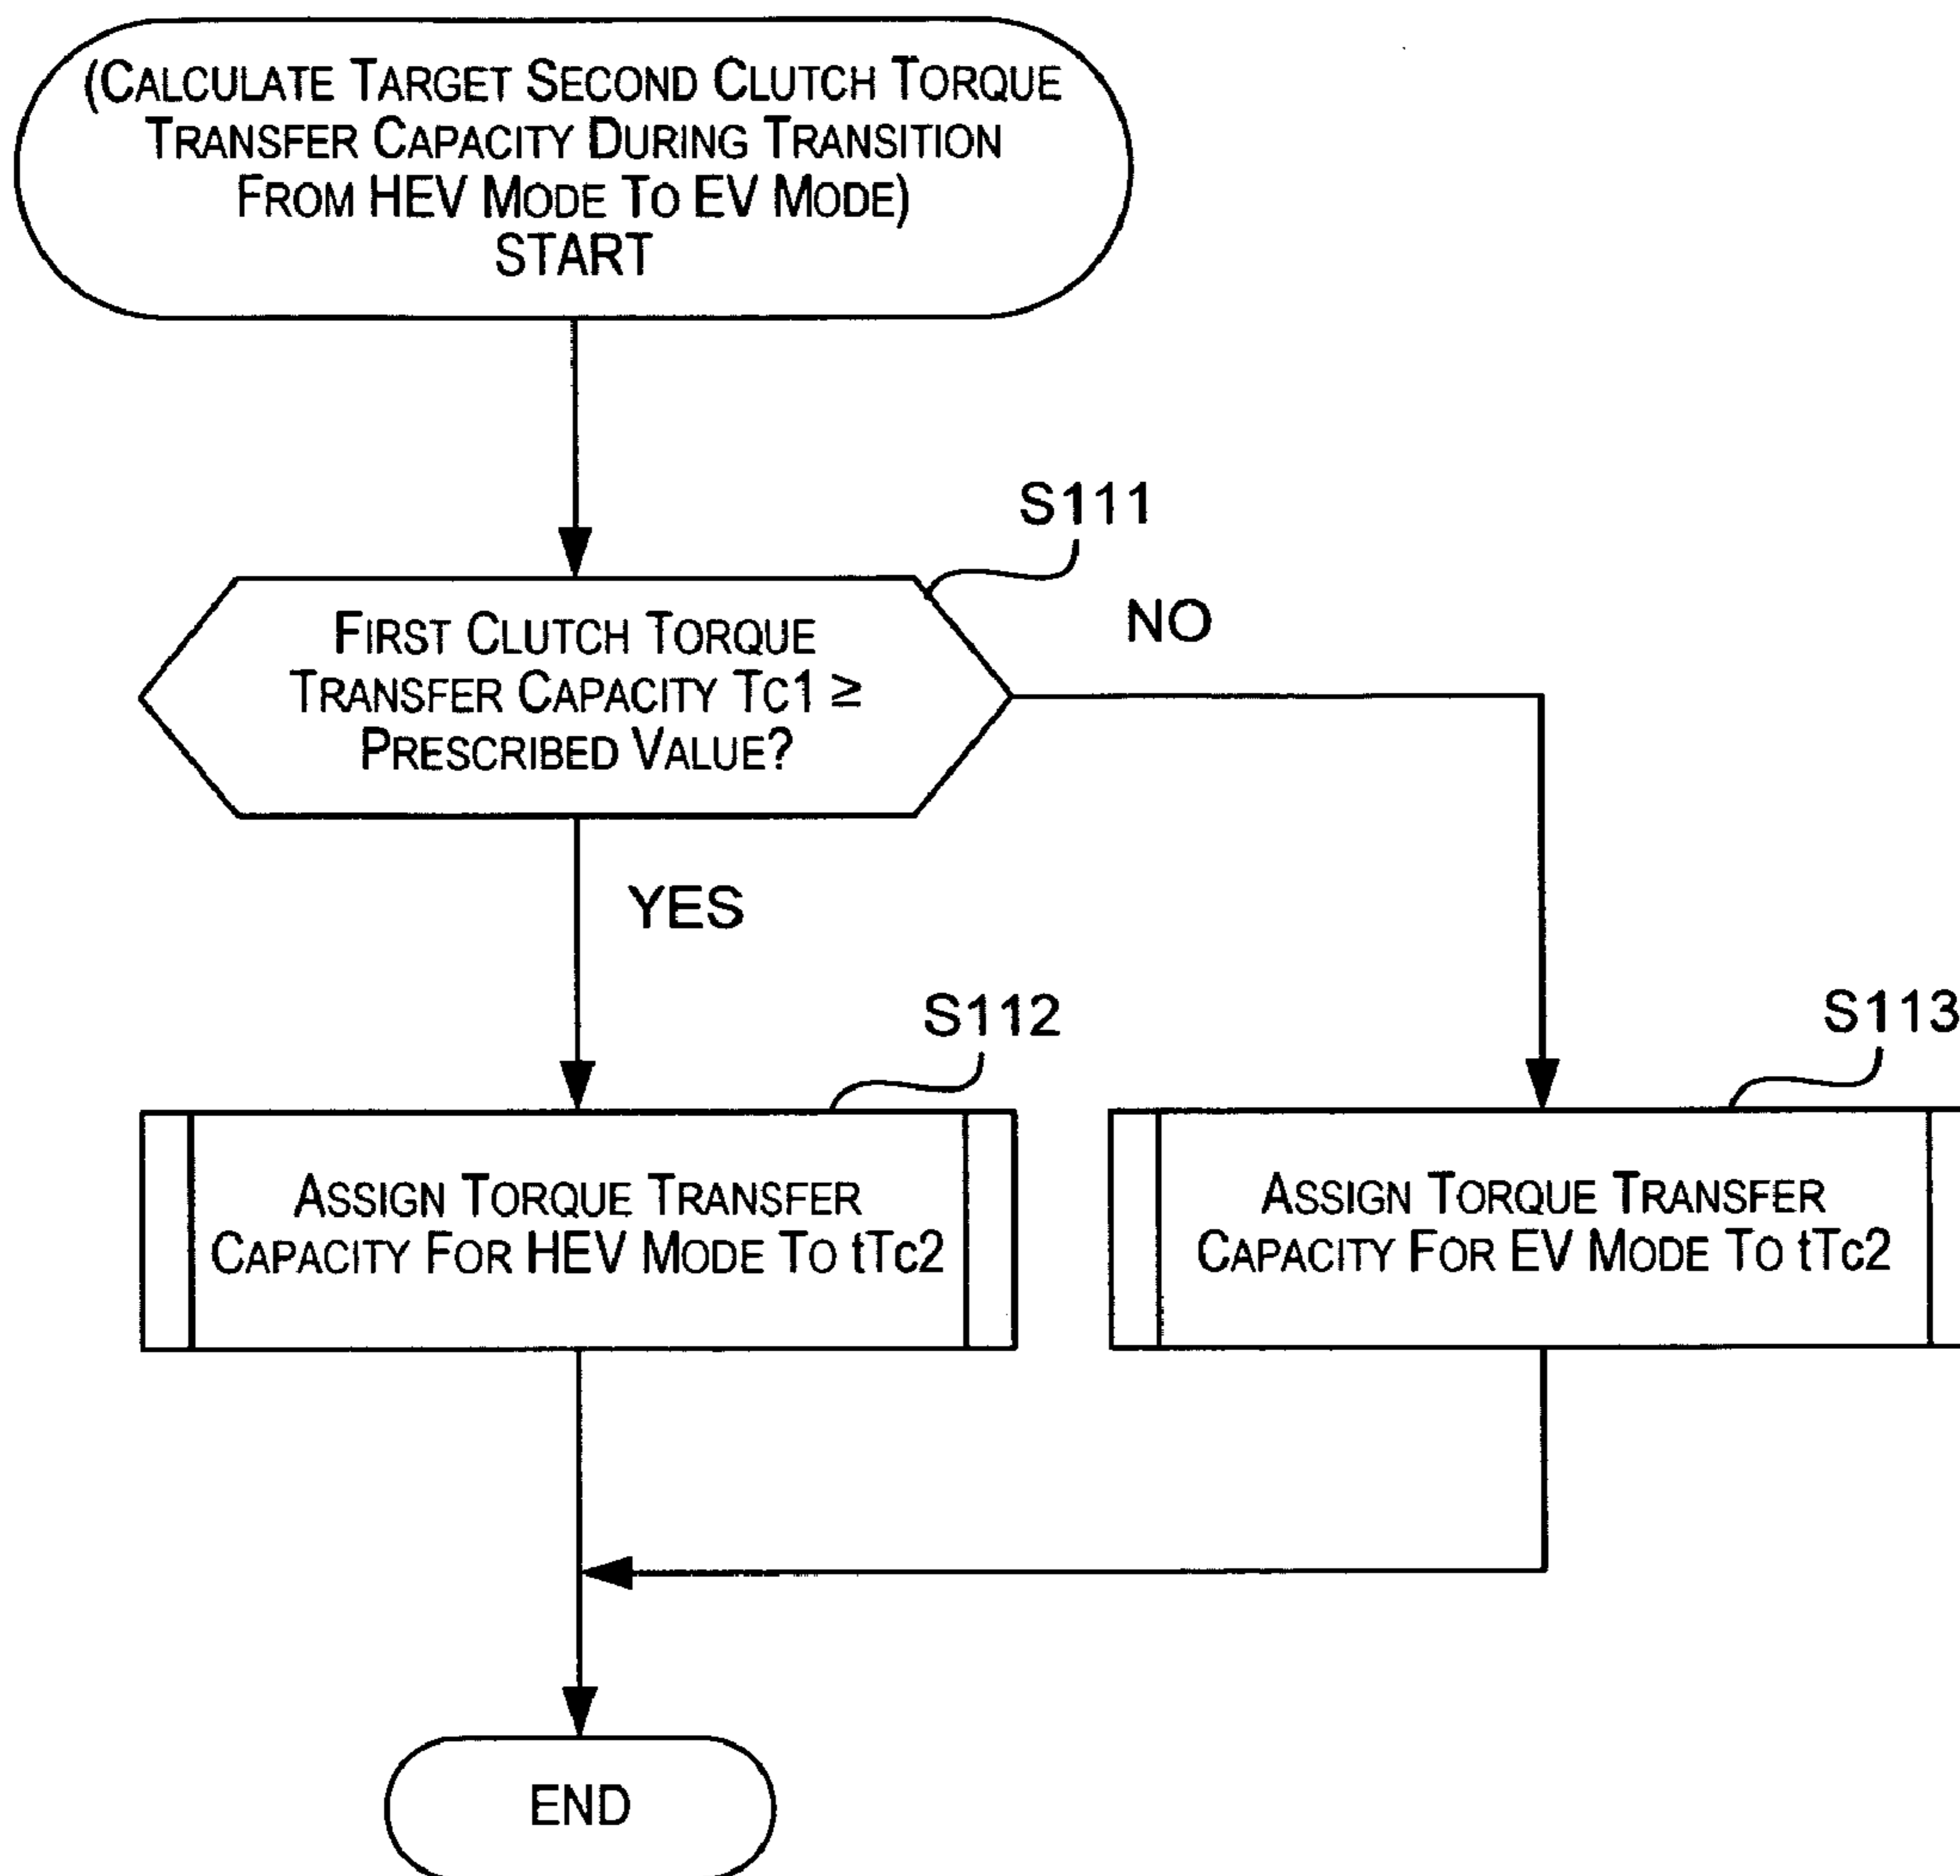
(CALCULATE TARGET SECOND CLUTCH TORQUE TRANSFER CAPACITY DURING TRANSITION FROM HEV MODE TO EV MODE)
START

S111

FIRST CLUTCH TORQUE TRANSFER CAPACITY Tc1 ≥ PRESCRIBED VALUE?

NO

YES

S112

ASSIGN TORQUE TRANSFER CAPACITY FOR HEV MODE TO tTc2

S113

ASSIGN TORQUE TRANSFER CAPACITY FOR EV MODE TO tTc2

END